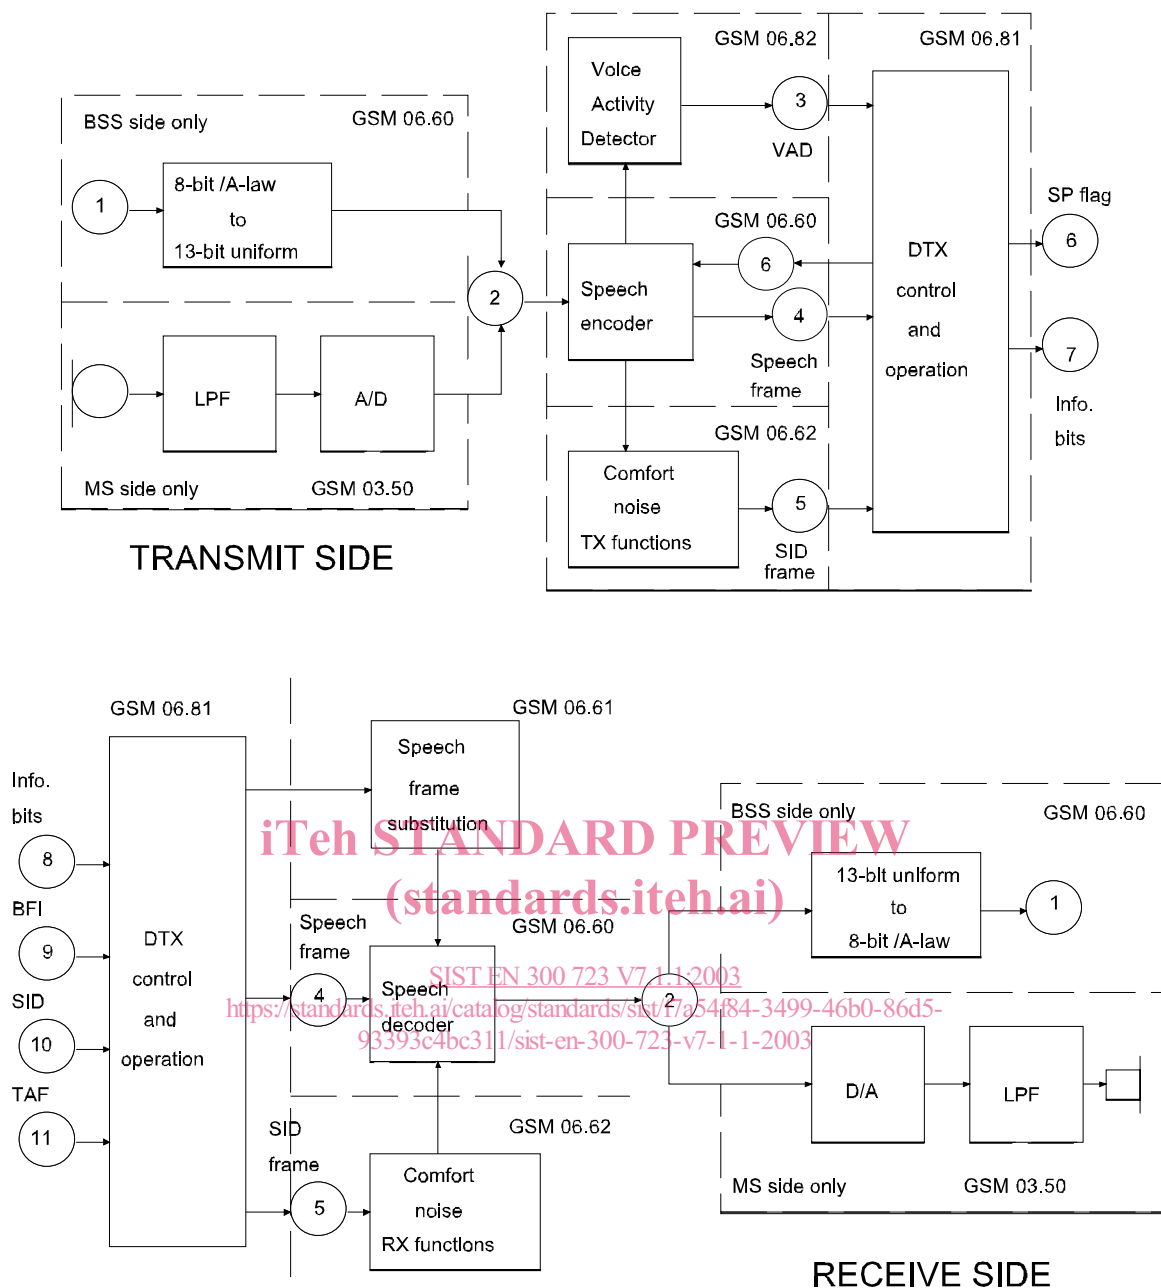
GSM 06.82

GSM 06.81

Voice Activity Detector

3

VAD

BSS side only

GSM 06.60

1

8-bit /A-law to 13-bit uniform

GSM 06.60

SP flag

6

DTX control and operation

2

Speech encoder

6

4

7

Speech frame

LPF

A/D

Info. bits

GSM 06.62

Comfort noise TX functions

5

MS side only

GSM 03.50

SID frame

TRANSMIT SIDE

GSM 06.81

GSM 06.61

Speech frame substitution

Info. bits

BSS side only

GSM 06.60

8

iTeh STANDARD PREVIEW (standards.iteh.ai)

13-bit uniform to 8-bit /A-law

1

BFI

Speech frame

GSM 06.60

9

DTX control and operation

SIST EN 300 723 V7.1.1:2003

SID

4

Speech decoder

https://standards.iteh.ai/catalog/standards/sist/f7a54f84-3499-46b0-86d5-93393c4bc311/sist-en-300-723-v7-1-1-2003

2

10

TAF

D/A

LPF

11

SID frame

GSM 06.62

5

Comfort noise RX functions

MS side only

GSM 03.50

RECEIVE SIDE